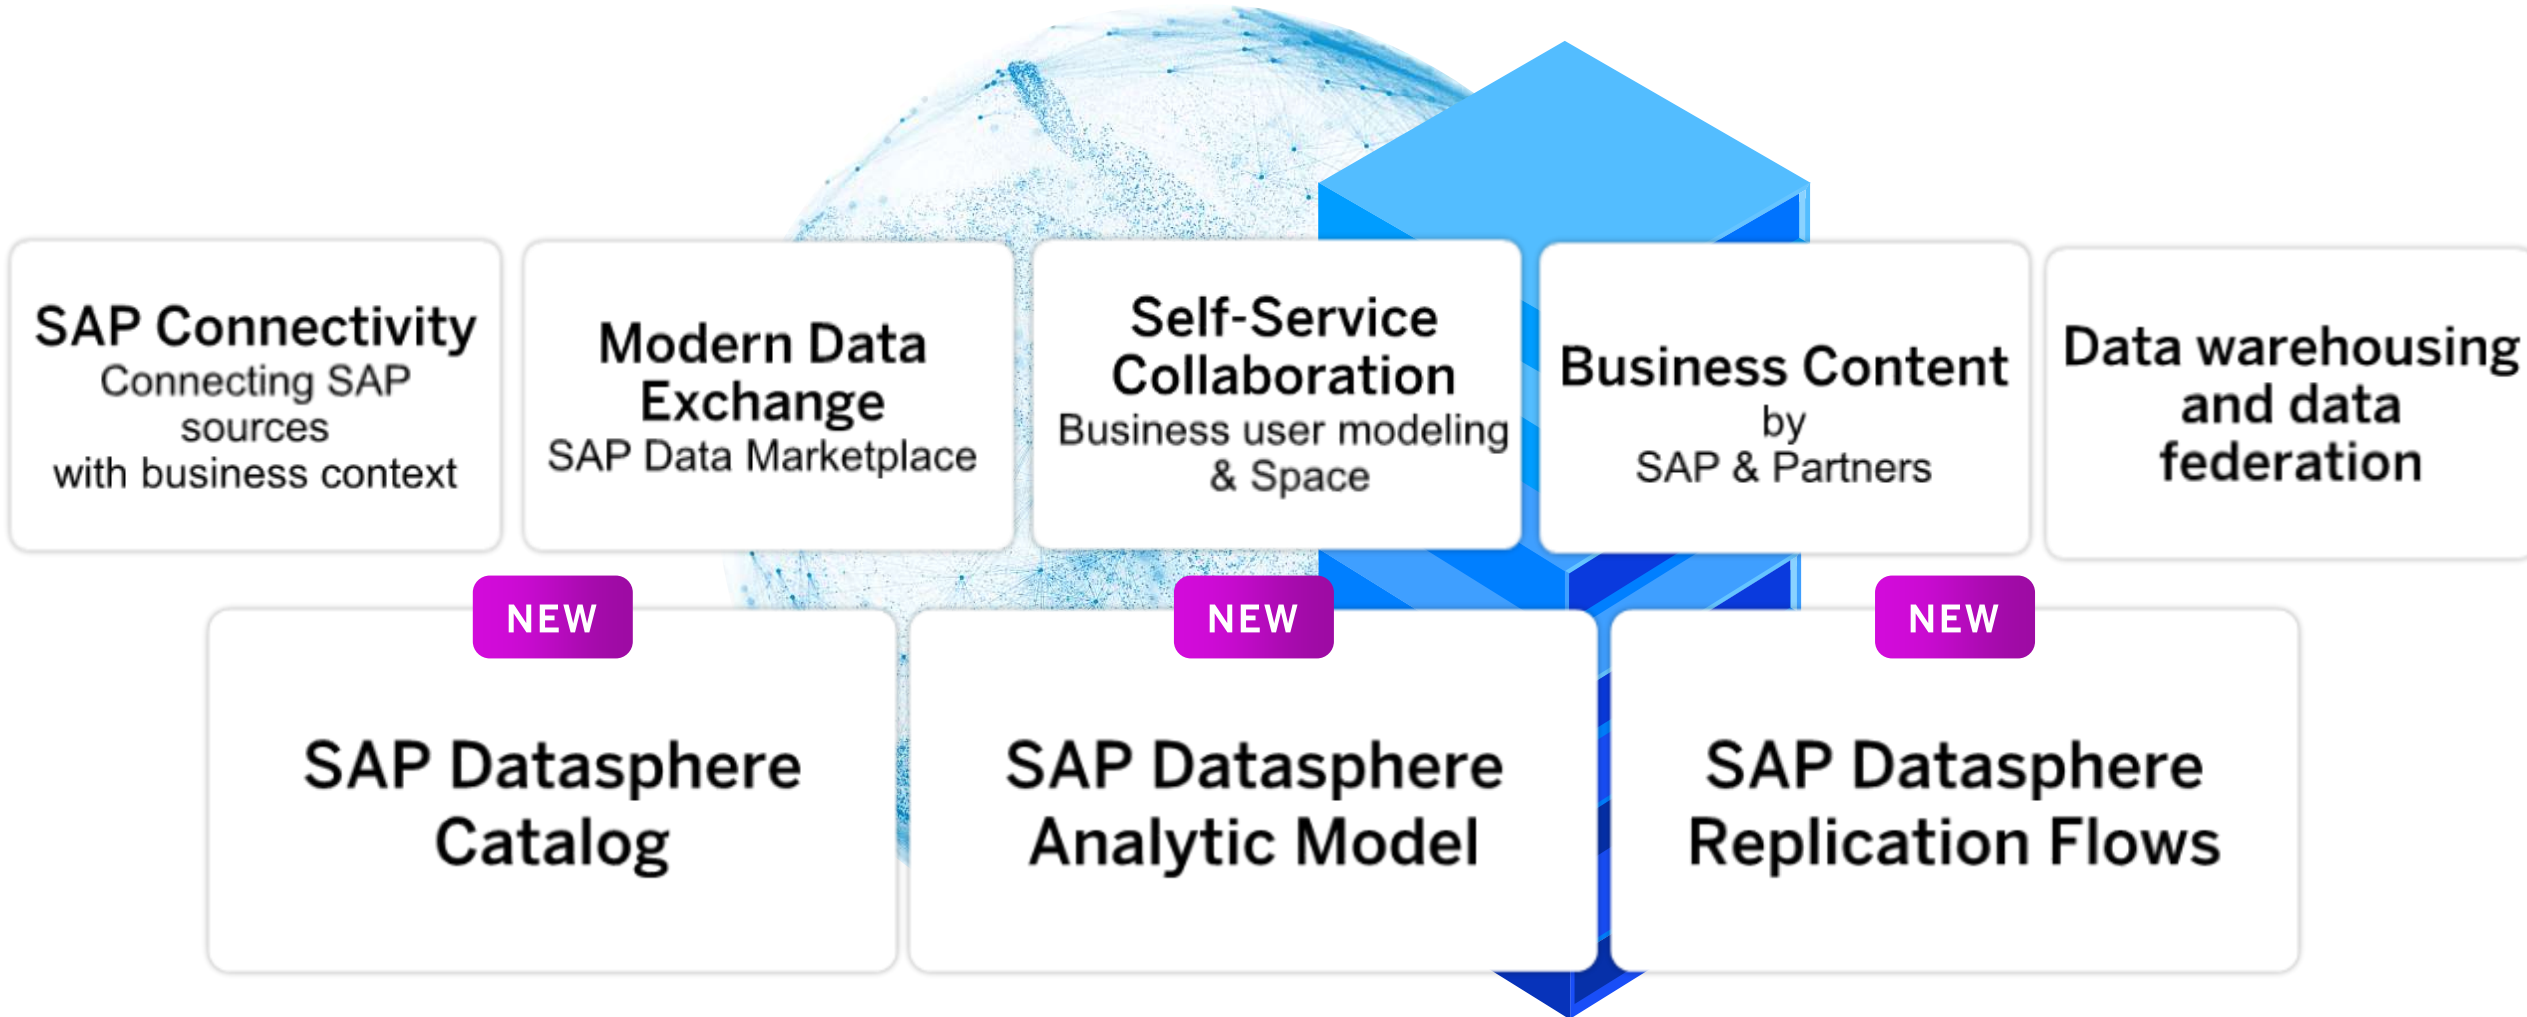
SAP Connectivity
Connecting SAP sources with business context

Modern Data Exchange
SAP Data Marketplace

Self-Service Collaboration
Business user modeling & Space

Business Content
by
SAP & Partners

Data warehousing and data federation

NEW
SAP Datasphere Catalog

NEW
SAP Datasphere Analytic Model

NEW
SAP Datasphere Replication Flows